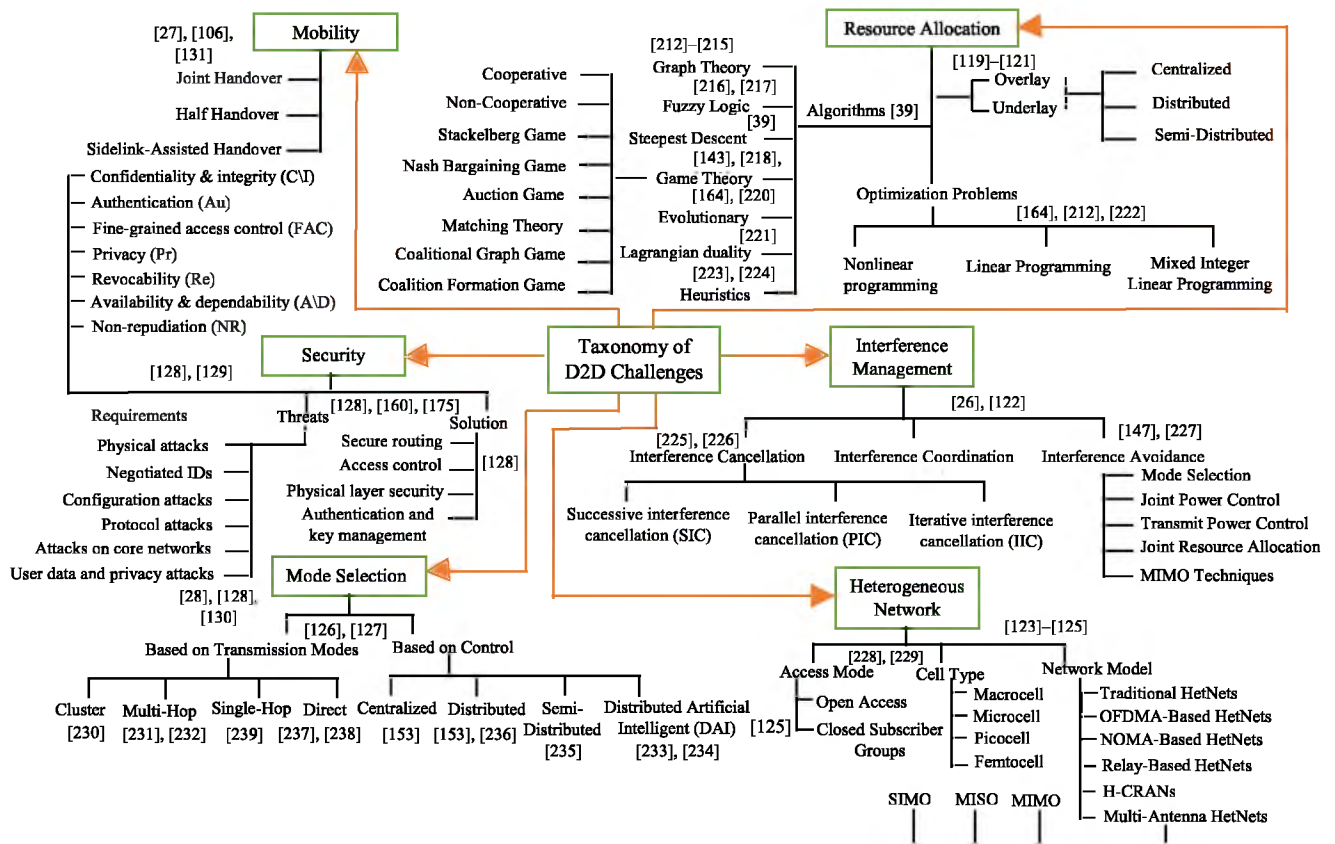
Taxonomy of D2D Challenges

Mobility
[27], [106], [131]
Joint Handover
Half Handover
Sidelink-Assisted Handover

Resource Allocation
[212]–[215]
Graph Theory
[216], [217]
Fuzzy Logic
[39]
Steepest Descent
[143], [218],
Game Theory
[164], [220]
Evolutionary
[221]
Lagrangian duality
[223], [224]
Heuristics
Cooperative
Non-Cooperative
Stackelberg Game
Nash Bargaining Game
Auction Game
Matching Theory
Coalitional Graph Game
Coalition Formation Game
Algorithms [39]
[119]–[121]
Overlay
Underlay
Centralized
Distributed
Semi-Distributed
Optimization Problems
[164], [212], [222]
Nonlinear programming
Linear Programming
Mixed Integer Linear Programming

Security
Confidentiality & integrity (C\I)
Authentication (Au)
Fine-grained access control (FAC)
Privacy (Pr)
Revocability (Re)
Availability & dependability (A\D)
Non-repudiation (NR)
[128], [129]
Requirements
Threats
[128], [160], [175]
Solution
Physical attacks
Negotiated IDs
Configuration attacks
Protocol attacks
Attacks on core networks
User data and privacy attacks
Secure routing
Access control
[128]
Physical layer security
Authentication and key management

Interference Management
[26], [122]
[225], [226]
Interference Cancellation
Interference Coordination
[147], [227]
Interference Avoidance
Successive interference cancellation (SIC)
Parallel interference cancellation (PIC)
Iterative interference cancellation (IIC)
Mode Selection
Joint Power Control
Transmit Power Control
Joint Resource Allocation
MIMO Techniques

Mode Selection
[28], [128], [130]
[126], [127]
Based on Transmission Modes
Based on Control
Cluster [230]
Multi-Hop [231], [232]
Single-Hop [239]
Direct [237], [238]
Centralized [153]
Distributed [153], [236]
Semi-Distributed [235]
Distributed Artificial Intelligent (DAI) [233], [234]

Heterogeneous Network
[123]–[125]
[228], [229]
Access Mode
Open Access
[125]
Closed Subscriber Groups
Cell Type
Macrocell
Microcell
Picocell
Femtocell
Network Model
Traditional HetNets
OFDMA-Based HetNets
NOMA-Based HetNets
Relay-Based HetNets
H-CRANs
Multi-Antenna HetNets
SIMO
MISO
MIMO